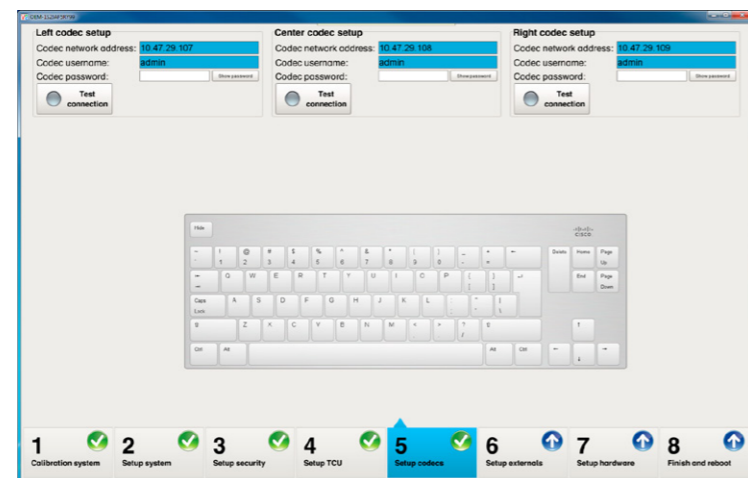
OSM 2120012700

Left codec setup
Codec network address: 10.47.29.107
Codec username: admin
Codec password: Show password
Test connection

Center codec setup
Codec network address: 10.47.29.108
Codec username: admin
Codec password: Show password
Test connection

Right codec setup
Codec network address: 10.47.29.109
Codec username: admin
Codec password: Show password
Test connection

Hide
cisco
~ ` ! 1 @ 2 # 3 $ 4 % 5 ^ 6 & 7 * 8 ( 9 ) 0 _ - + = ←
Delete Home Page Up
Q W E R T Y U I O P { [ } ]
End Page Down
Caps Lock A S D F G H J K L : ; " ' | \
⇧ Z X C V B N M < , > . ? / ⇧
↑
Ctrl Alt Alt Ctrl ← ↓ →

1 Calibration system
2 Setup system
3 Setup security
4 Setup TCU
5 Setup codecs
6 Setup externals
7 Setup hardware
8 Finish and reboot